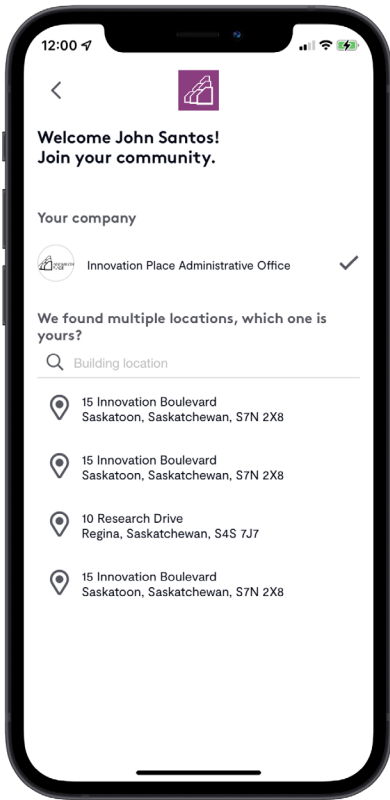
12:00

Welcome John Santos!
Join your community.

Your company

Innovation Place Administrative Office

We found multiple locations, which one is yours?

Building location

15 Innovation Boulevard
Saskatoon, Saskatchewan, S7N 2X8

15 Innovation Boulevard
Saskatoon, Saskatchewan, S7N 2X8

10 Research Drive
Regina, Saskatchewan, S4S 7J7

15 Innovation Boulevard
Saskatoon, Saskatchewan, S7N 2X8